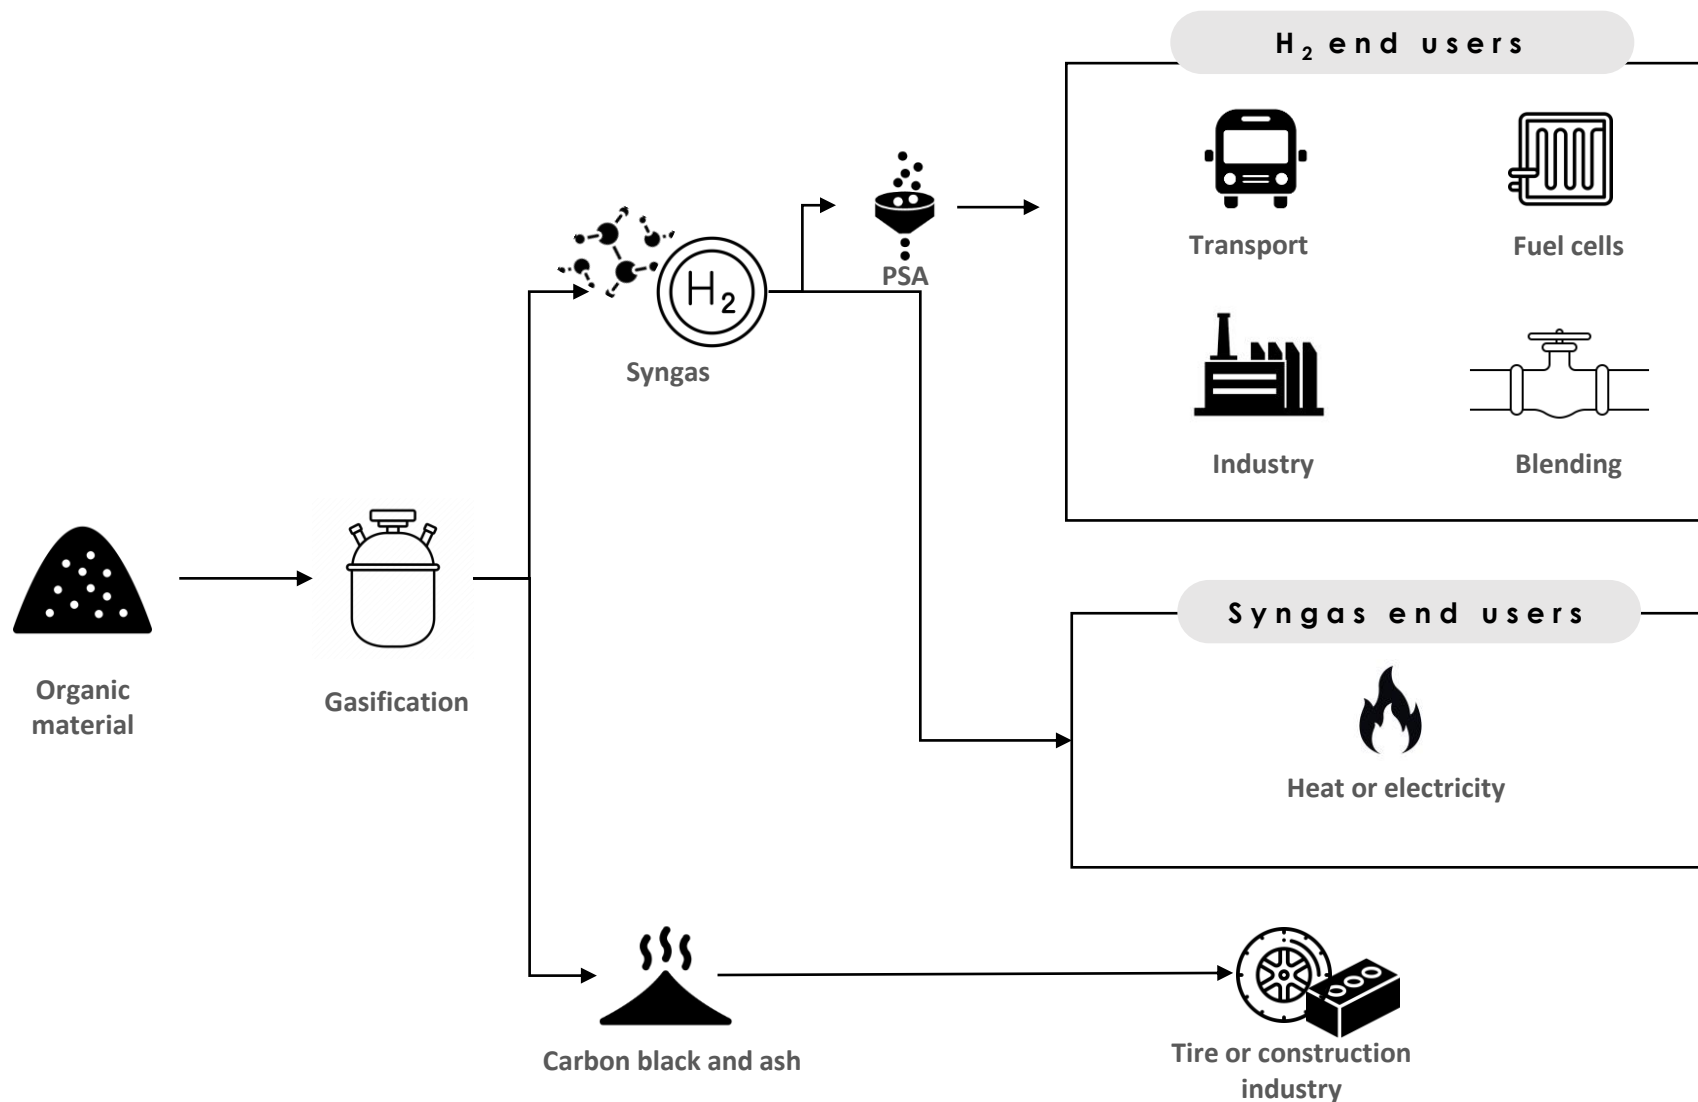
$H_2$ end users

Transport

Fuel cells

Industry

Blending

PSA

$H_2$

Syngas

Organic material

Gasification

Syngas end users

Heat or electricity

Carbon black and ash

Tire or construction industry